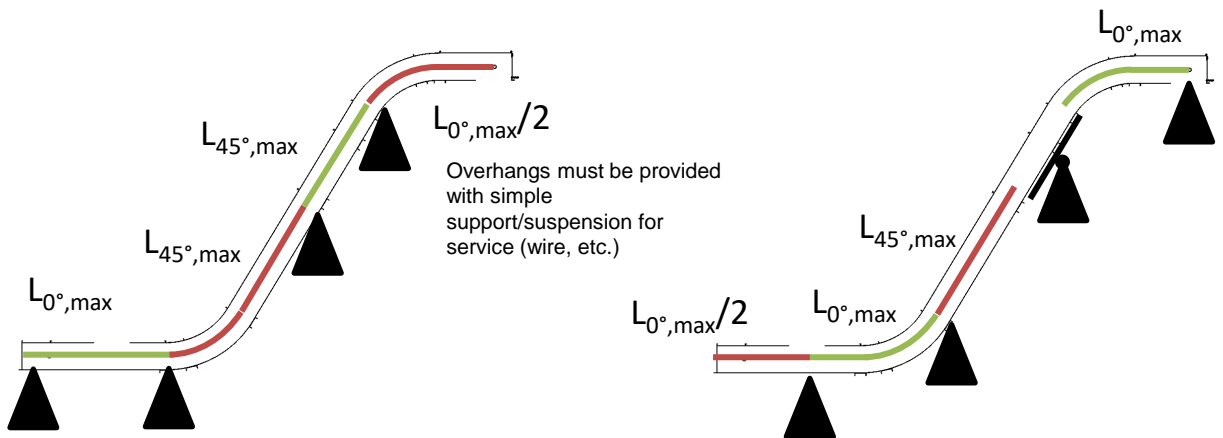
$L_{0°,max}$

$L_{45°,max}$

$L_{45°,max}$

$L_{0°,max}/2$

Overhangs must be provided with simple support/suspension for service (wire, etc.)

$L_{0°,max}$

$L_{45°,max}$

$L_{0°,max}/2$

$L_{0°,max}$